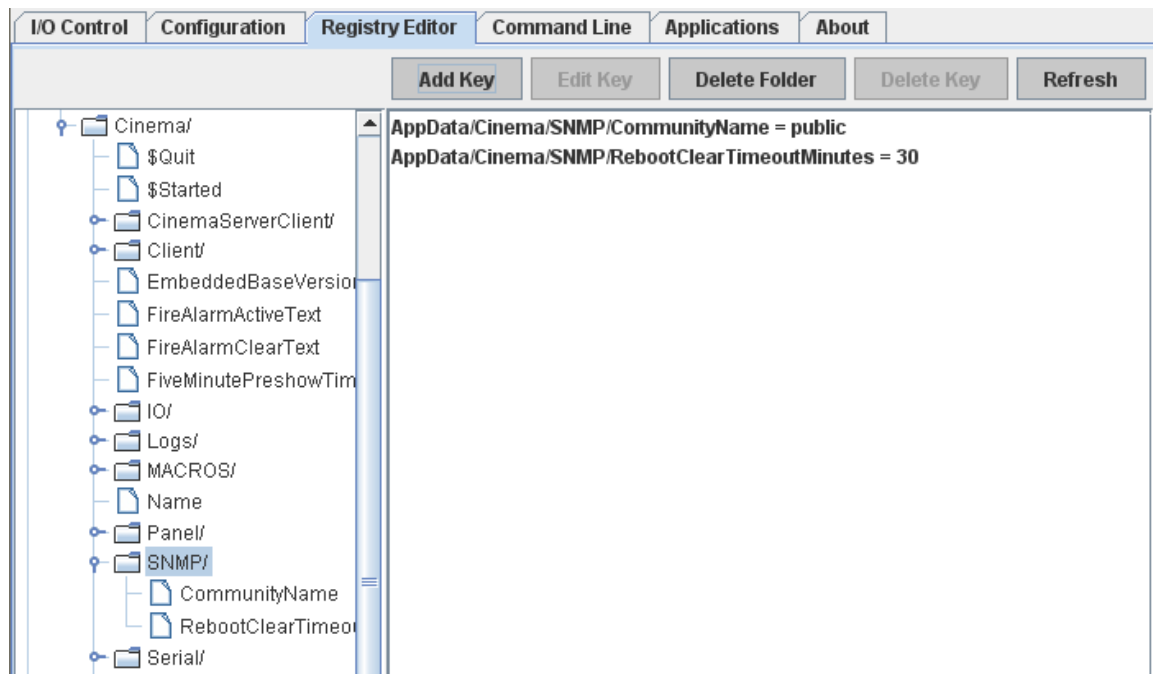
I/O Control | Configuration | Registry Editor | Command Line | Applications | About

Add Key | Edit Key | Delete Folder | Delete Key | Refresh

Cinema/
$Quit
$Started
CinemaServerClient/
Client/
EmbeddedBaseVersio
FireAlarmActiveText
FireAlarmClearText
FiveMinutePreshowTim
IO/
Logs/
MACROS/
Name
Panel/
SNMP/
CommunityName
RebootClearTimeo
Serial/

AppData/Cinema/SNMP/CommunityName = public
AppData/Cinema/SNMP/RebootClearTimeoutMinutes = 30